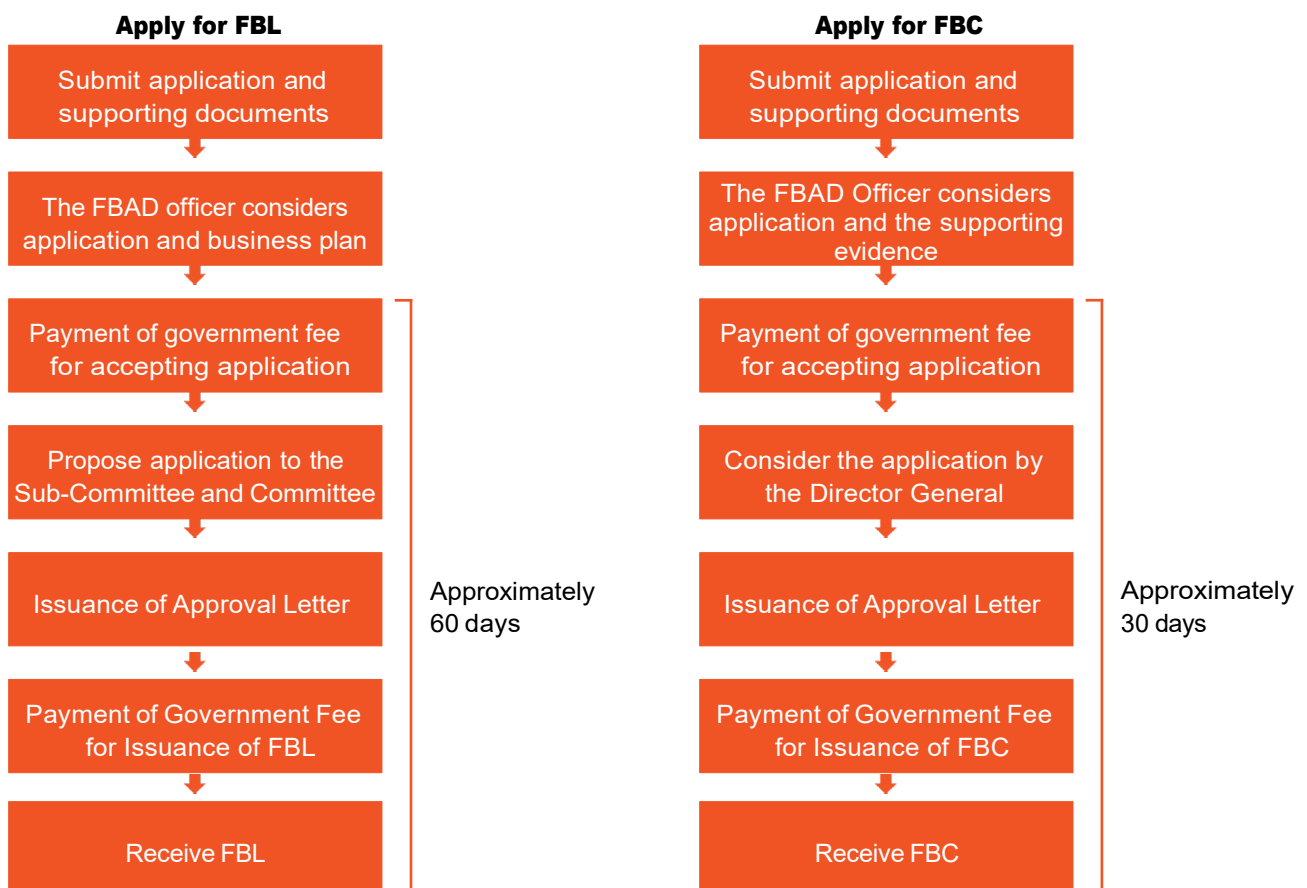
Apply for FBL

Submit application and supporting documents

The FBAD officer considers application and business plan

Payment of government fee for accepting application

Propose application to the Sub-Committee and Committee

Issuance of Approval Letter

Payment of Government Fee for Issuance of FBL

Receive FBL

Approximately 60 days

Apply for FBC

Submit application and supporting documents

The FBAD Officer considers application and the supporting evidence

Payment of government fee for accepting application

Consider the application by the Director General

Issuance of Approval Letter

Payment of Government Fee for Issuance of FBC

Receive FBC

Approximately 30 days